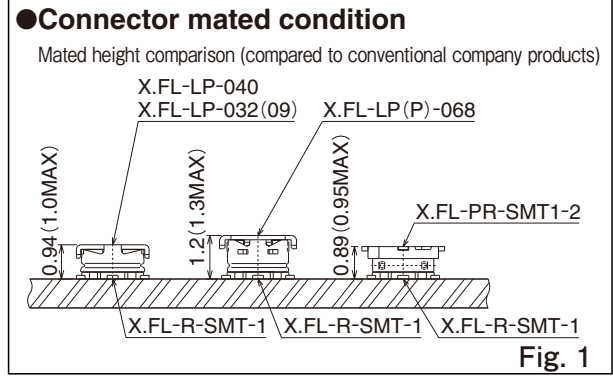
●Connector mated condition

Mated height comparison (compared to conventional company products)

X.FL-LP-040
X.FL-LP-032(09)

X.FL-LP(P)-068

X.FL-PR-SMT1-2

0.94(1.0MAX)

1.2(1.3MAX)

0.89(0.95MAX)

X.FL-R-SMT-1

X.FL-R-SMT-1

X.FL-R-SMT-1

Fig. 1